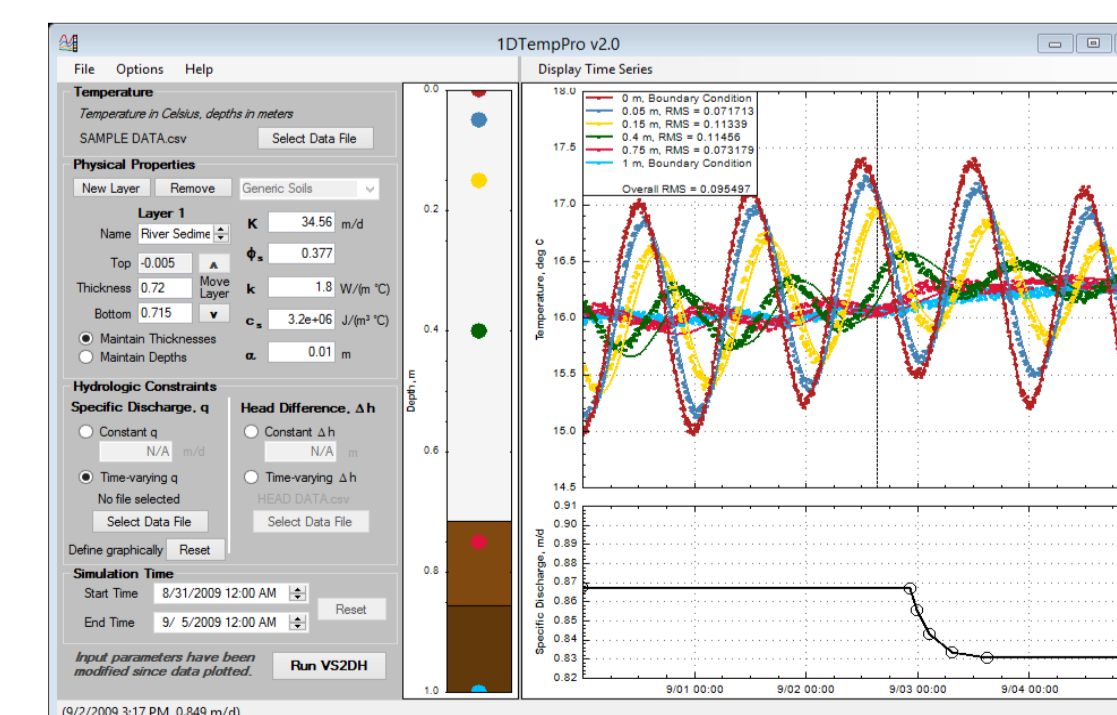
1DTempPro v2.0

File Options Help

Temperature
Temperature in Celsius, depths in meters
SAMPLE DATA.csv
Select Data File

Physical Properties
New Layer
Remove
Generic Soils
Layer 1
Name River Sedime
Top -0.005
Thickness 0.72
Move Layer
Bottom 0.715
Maintain Thicknesses
Maintain Depths
K 34.56 m/d
$\phi_s$ 0.377
k 1.8 W/(m °C)
$c_s$ 3.2e+06 J/(m³ °C)
α 0.01 m

Hydrologic Constraints
Specific Discharge, q
Constant q
N/A m/d
Time-varying q
No file selected
Select Data File
Define graphically Reset
Head Difference, Δh
Constant Δh
N/A m
Time-varying Δh
HEAD DATA.csv
Select Data File

Simulation Time
Start Time 8/31/2009 12:00 AM
End Time 9/ 5/2009 12:00 AM
Reset

Input parameters have been modified since data plotted.
Run VS2DH

(9/2/2009 3:17 PM, 0.849 m/d)

0.0
0.2
0.4
0.6
0.8
1.0
Depth, m

Display Time Series

0 m, Boundary Condition
0.05 m, RMS = 0.071713
0.15 m, RMS = 0.11339
0.4 m, RMS = 0.11456
0.75 m, RMS = 0.073179
1 m, Boundary Condition
Overall RMS = 0.095497

18.0
17.5
17.0
16.5
16.0
15.5
15.0
14.5
Temperature, deg C

0.91
0.90
0.89
0.88
0.87
0.86
0.85
0.84
0.83
0.82
Specific Discharge, m/d

9/01 00:00
9/02 00:00
9/03 00:00
9/04 00:00